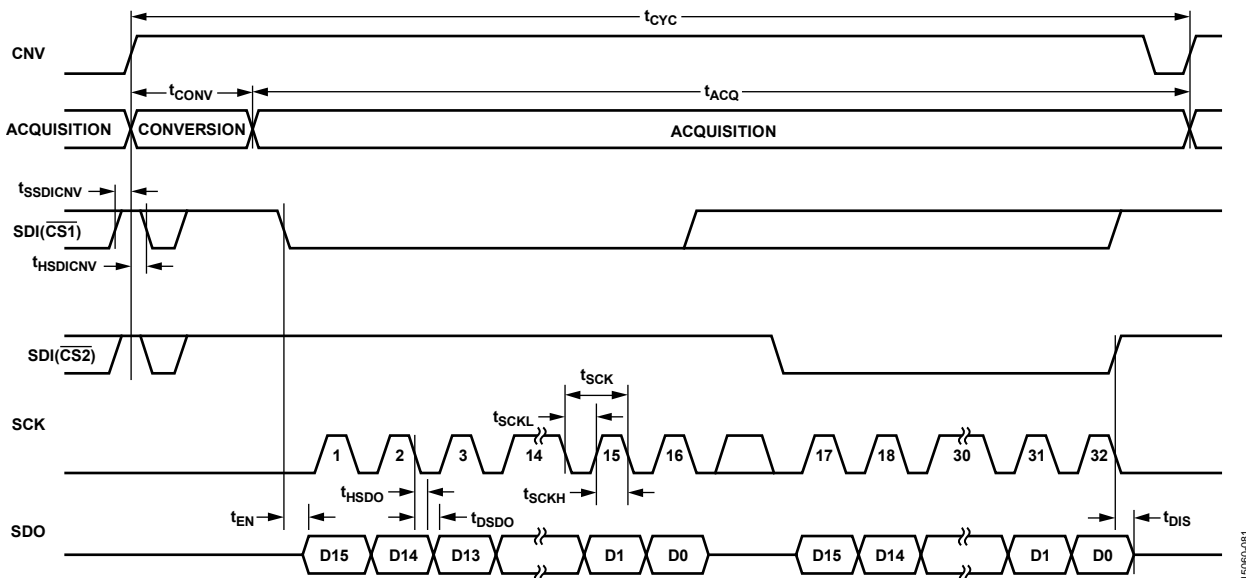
$t_{CYC}$

CNV

$t_{CONV}$

$t_{ACQ}$

ACQUISITION

CONVERSION

ACQUISITION

$t_{SSDICNV}$

SDI($\overline{CS1}$)

$t_{HSDICNV}$

SDI($\overline{CS2}$)

$t_{SCK}$

$t_{SCKL}$

SCK

1

2

3

14

15

16

17

18

30

31

32

$t_{HSDO}$

$t_{SCKH}$

$t_{EN}$

$t_{DSDO}$

$t_{DIS}$

SDO

D15

D14

D13

D1

D0

D15

D14

D1

D0

15060-081